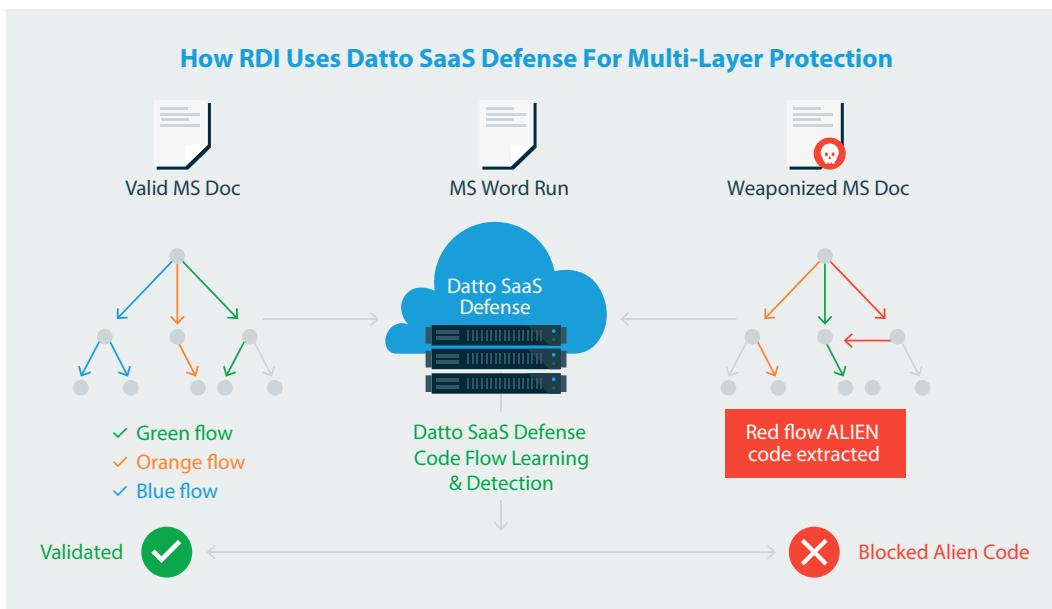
How RDI Uses Datto SaaS Defense For Multi-Layer Protection

Valid MS Doc

MS Word Run

Weaponized MS Doc

Datto SaaS Defense

✓ Green flow
✓ Orange flow
✓ Blue flow

Datto SaaS Defense Code Flow Learning & Detection

Red flow ALIEN code extracted

Validated

Blocked Alien Code